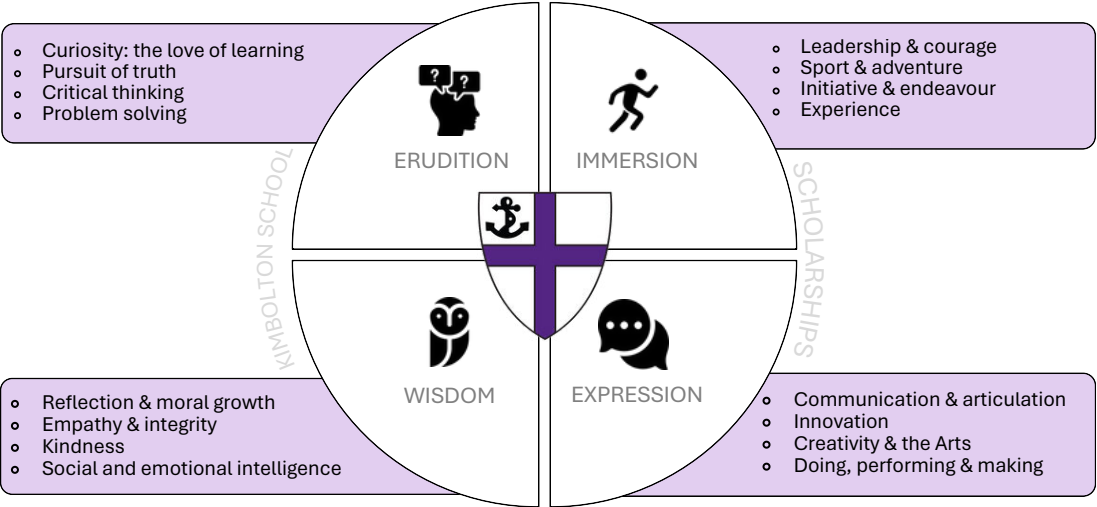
- Curiosity: the love of learning
- Pursuit of truth
- Critical thinking
- Problem solving

?
?

ERUDITION

- Leadership & courage
- Sport & adventure
- Initiative & endeavour
- Experience

IMMERSION

KIMBOLTON SCHOOL

SCHOLARSHIPS

WISDOM

EXPRESSION

- Reflection & moral growth
- Empathy & integrity
- Kindness
- Social and emotional intelligence

- Communication & articulation
- Innovation
- Creativity & the Arts
- Doing, performing & making